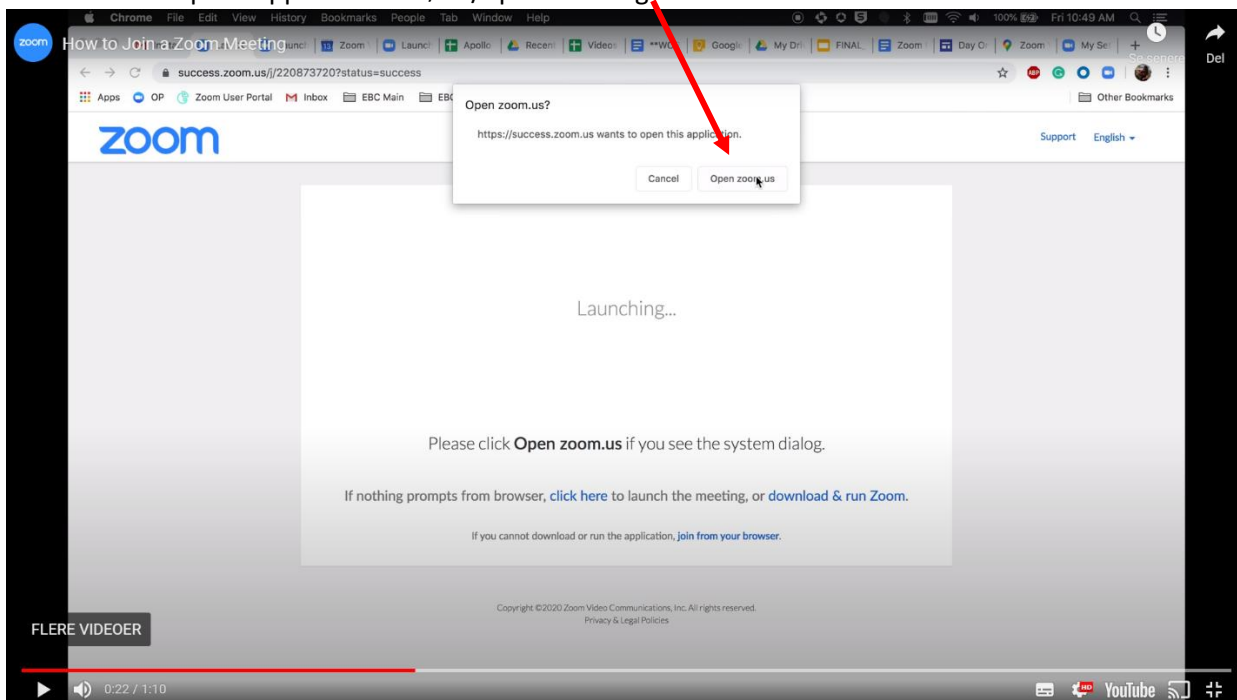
Chrome File Edit View History Bookmarks People Tab Window Help

100% Fri 10:49 AM

How to Join a Zoom Meeting

Zoom Launch Apollo Recent Videos **WO Google My Dri FINAL Zoom Day O Zoom My Set

Se senere

Del

success.zoom.us/j/220873720?status=success

Apps OP Zoom User Portal Inbox EBC Main EBC

Other Bookmarks

Open zoom.us?

https://success.zoom.us wants to open this application.

Cancel Open zoom.us

zoom

Support English

Launching...

Please click **Open zoom.us** if you see the system dialog.

If nothing prompts from browser, click here to launch the meeting, or download & run Zoom.

If you cannot download or run the application, join from your browser.

Copyright ©2020 Zoom Video Communications, Inc. All rights reserved.
Privacy & Legal Policies

FLERE VIDEOER

0:22 / 1:10

YouTube